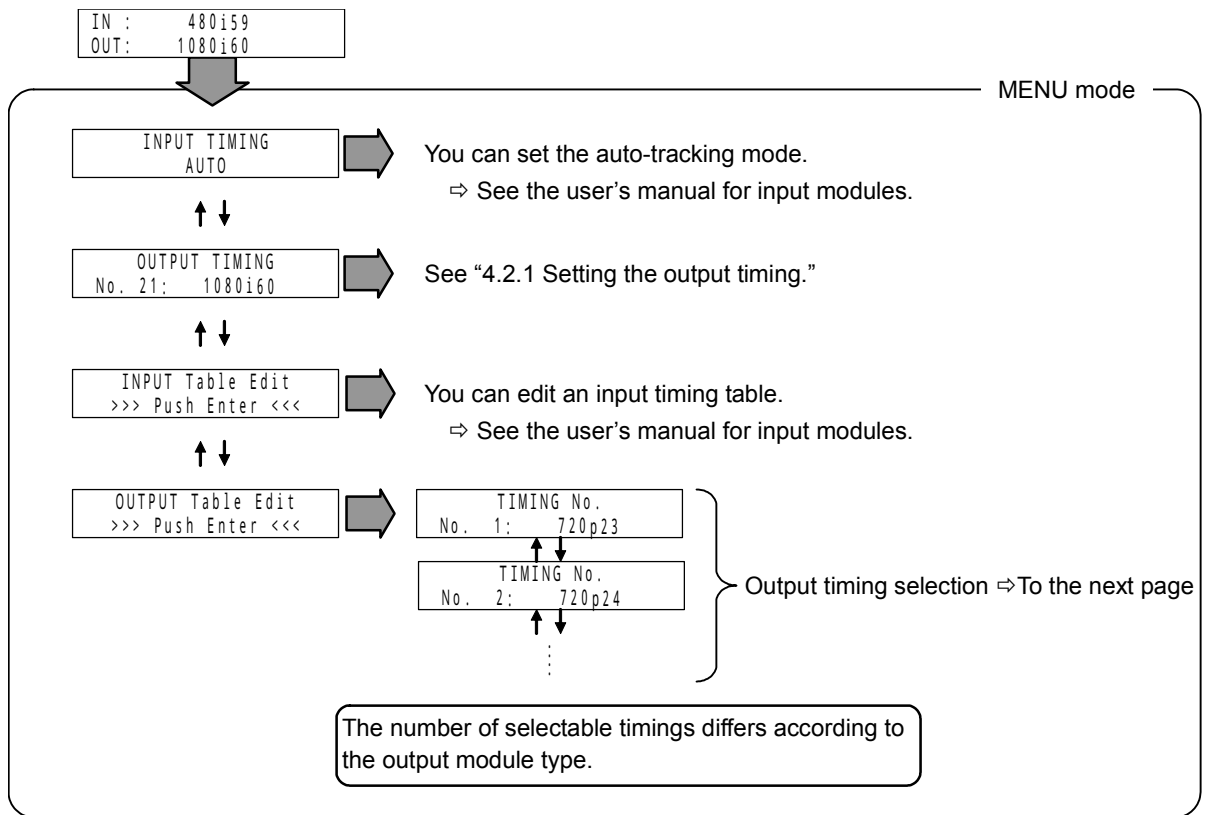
IN : 480i59
OUT: 1080i60

MENU mode

INPUT TIMING
AUTO

You can set the auto-tracking mode.
⇨ See the user's manual for input modules.

OUTPUT TIMING
No. 21: 1080i60

See "4.2.1 Setting the output timing."

INPUT Table Edit
>>> Push Enter <<<

You can edit an input timing table.
⇨ See the user's manual for input modules.

OUTPUT Table Edit
>>> Push Enter <<<

TIMING No.
No. 1: 720p23

TIMING No.
No. 2: 720p24

Output timing selection ⇨To the next page

The number of selectable timings differs according to the output module type.